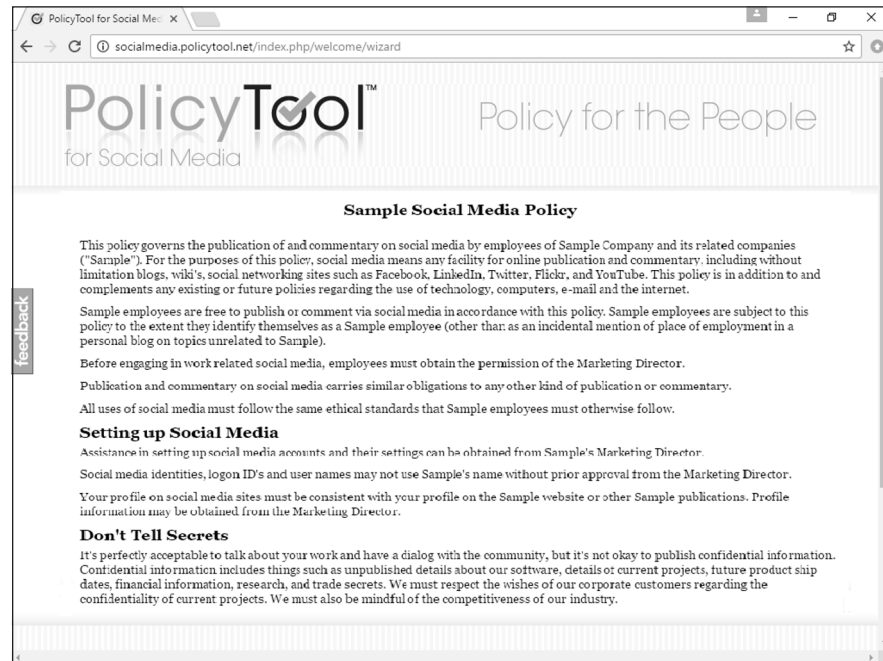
PolicyTool for Social Med ×

socialmedia.policytool.net/index.php/welcome/wizard

PolicyTool™ for Social Media

Policy for the People

feedback

Sample Social Media Policy

This policy governs the publication of and commentary on social media by employees of Sample Company and its related companies ("Sample"). For the purposes of this policy, social media means any facility for online publication and commentary, including without limitation blogs, wiki's, social networking sites such as Facebook, LinkedIn, Twitter, Flickr, and YouTube. This policy is in addition to and complements any existing or future policies regarding the use of technology, computers, e-mail and the internet.

Sample employees are free to publish or comment via social media in accordance with this policy. Sample employees are subject to this policy to the extent they identify themselves as a Sample employee (other than as an incidental mention of place of employment in a personal blog on topics unrelated to Sample).

Before engaging in work related social media, employees must obtain the permission of the Marketing Director.

Publication and commentary on social media carries similar obligations to any other kind of publication or commentary.

All uses of social media must follow the same ethical standards that Sample employees must otherwise follow.

Setting up Social Media

Assistance in setting up social media accounts and their settings can be obtained from Sample's Marketing Director.

Social media identities, logon ID's and user names may not use Sample's name without prior approval from the Marketing Director.

Your profile on social media sites must be consistent with your profile on the Sample website or other Sample publications. Profile information may be obtained from the Marketing Director.

Don't Tell Secrets

It's perfectly acceptable to talk about your work and have a dialog with the community, but it's not okay to publish confidential information. Confidential information includes things such as unpublished details about our software, details of current projects, future product ship dates, financial information, research, and trade secrets. We must respect the wishes of our corporate customers regarding the confidentiality of current projects. We must also be mindful of the competitiveness of our industry.